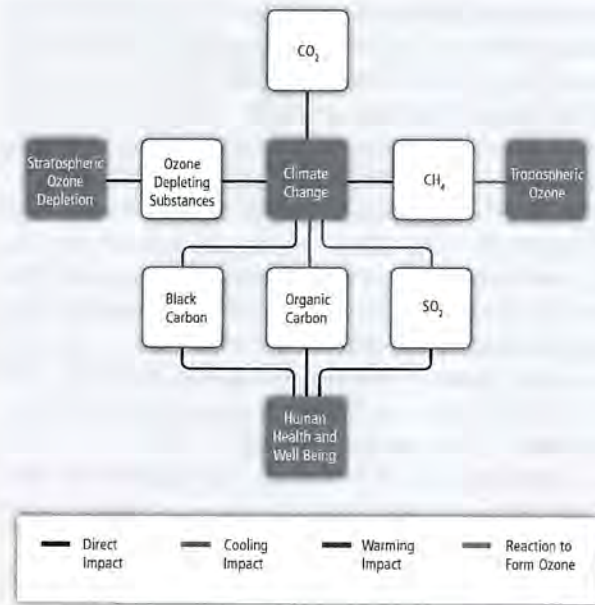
$CO_2$

Stratospheric Ozone Depletion

Ozone Depleting Substances

Climate Change

$CH_4$

Tropospheric Ozone

Black Carbon

Organic Carbon

$SO_2$

Human Health and Well Being

Direct Impact

Cooling Impact

Warming Impact

Reaction to Form Ozone